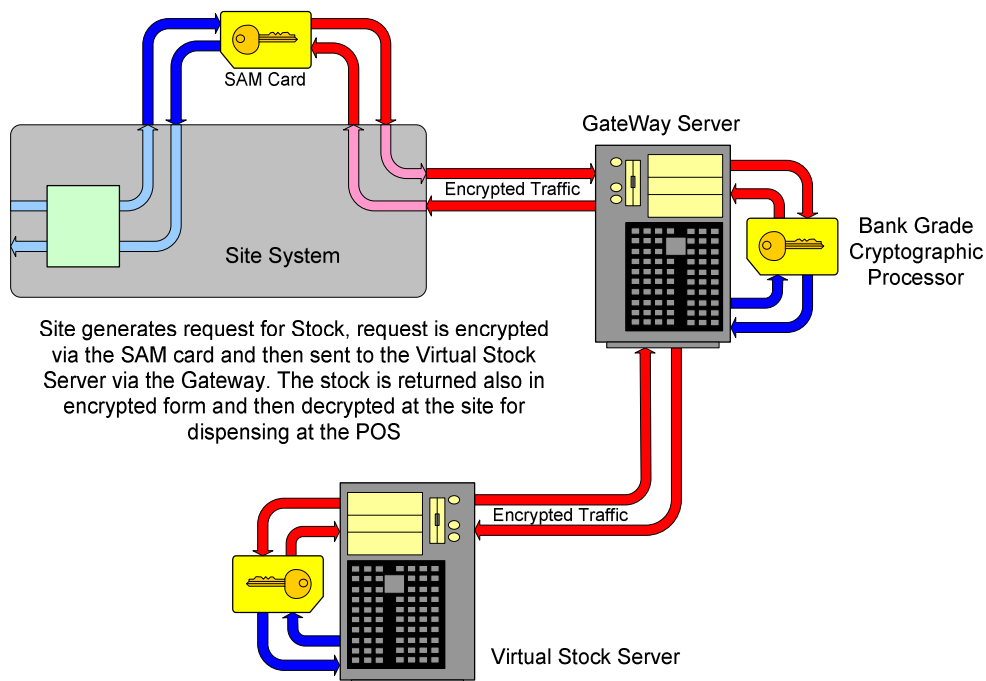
SAM Card

GateWay Server

Encrypted Traffic

Bank Grade Cryptographic Processor

Site System

Site generates request for Stock, request is encrypted via the SAM card and then sent to the Virtual Stock Server via the Gateway. The stock is returned also in encrypted form and then decrypted at the site for dispensing at the POS

Encrypted Traffic

Virtual Stock Server